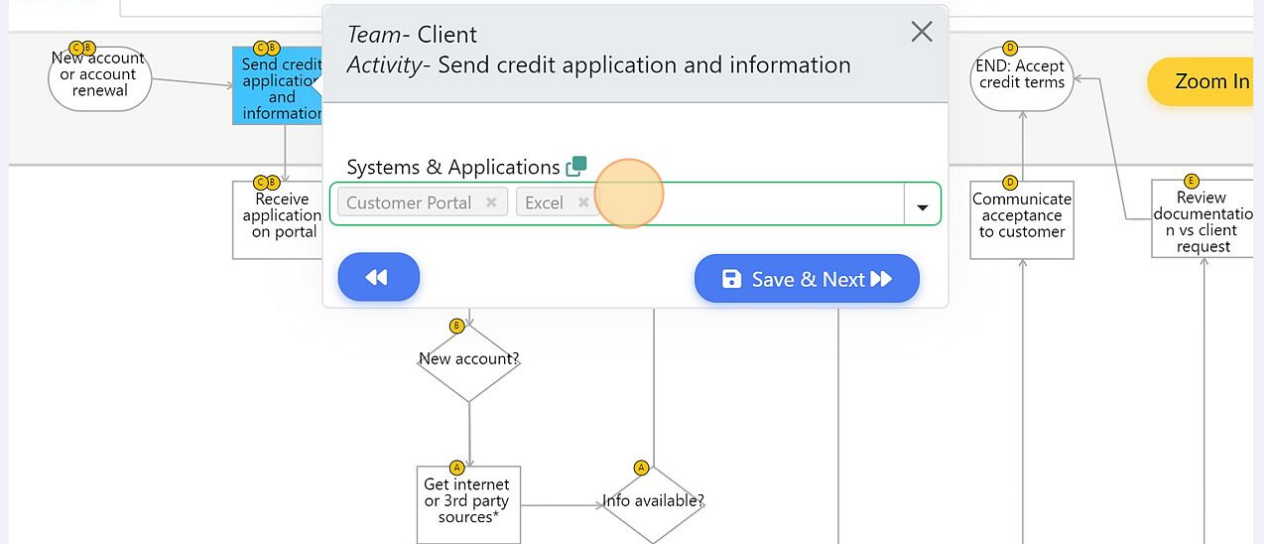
C B
New account or account renewal

C B
Send credit application and information

Team- Client
Activity- Send credit application and information

Systems & Applications

Customer Portal ×
Excel ×

Save & Next

D
END: Accept credit terms

Zoom In

C B
Receive application on portal

D
Communicate acceptance to customer

E
Review documentation vs client request

B
New account?

A
Get internet or 3rd party sources*

A
Info available?